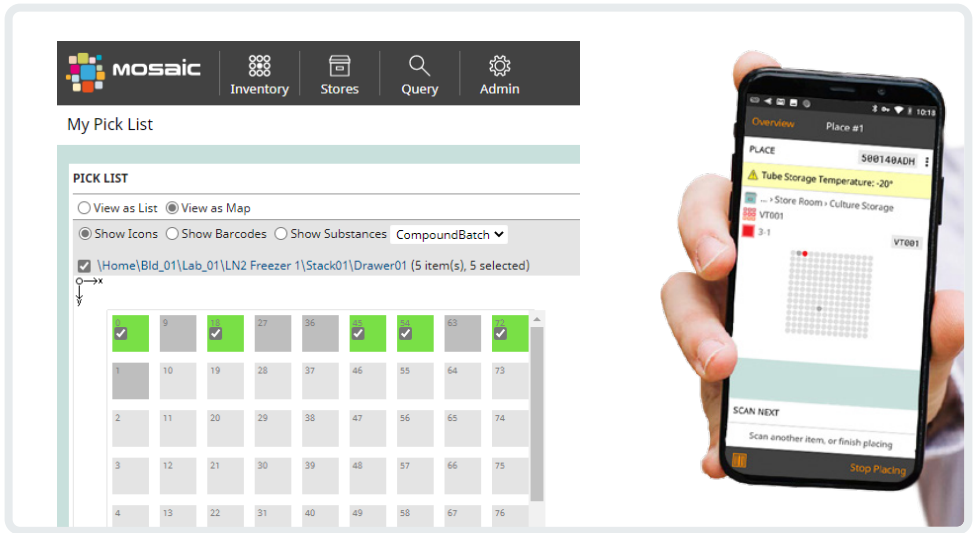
MOSAIC Inventory Stores Query Admin

My Pick List

PICK LIST

View as List View as Map

Show Icons Show Barcodes Show Substances CompoundBatch

\Home\Bld_01\Lab_01\LN2 Freezer 1\Stack01\Drawer01 (5 item(s), 5 selected)

x
y

| 0 | 9 | 18 | 27 | 36 | 45 | 54 | 63 | 72 |
|---|---|---|---|---|---|---|---|---|
| 1 | 10 | 19 | 28 | 37 | 46 | 55 | 64 | 73 |
| 2 | 11 | 20 | 29 | 38 | 47 | 56 | 65 | 74 |
| 3 | 12 | 21 | 30 | 39 | 48 | 57 | 66 | 75 |
| 4 | 13 | 22 | 31 | 40 | 49 | 58 | 67 | 76 |

10:18

Overview Place #1

PLACE 500140ADH

Tube Storage Temperature: -20°

... › Store Room › Culture Storage
VT001
3-1

VT001

SCAN NEXT

Scan another item, or finish placing

Stop Placing